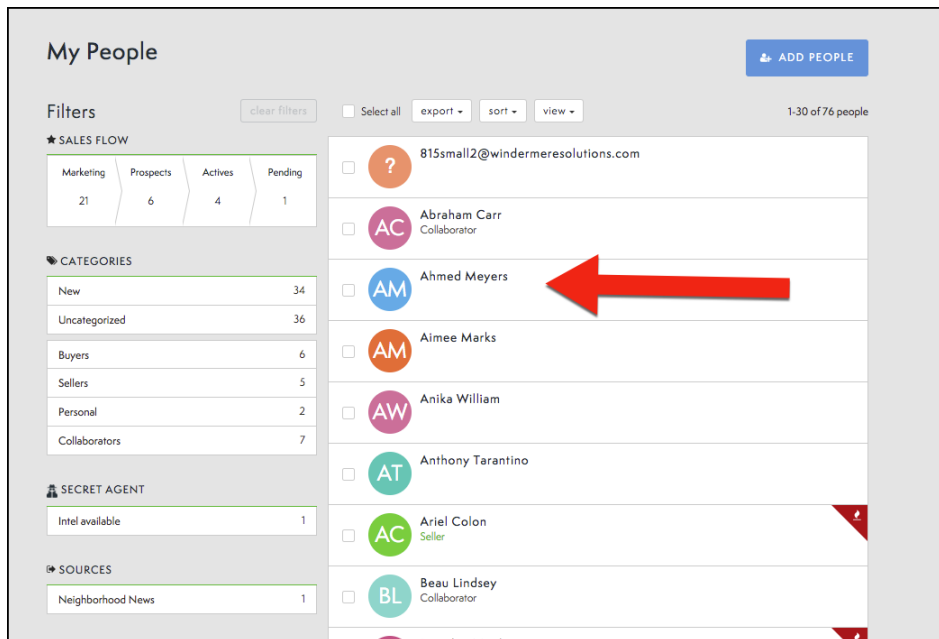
My People

ADD PEOPLE

Filters

clear filters

Select all

export ▾

sort ▾

view ▾

1-30 of 76 people

SALES FLOW

| Marketing | Prospects | Actives | Pending |
|---|---|---|---|
| 21 | 6 | 4 | 1 |

CATEGORIES

| New | 34 |
|---|---|
| Uncategorized | 36 |

| Buyers | 6 |
|---|---|
| Sellers | 5 |
| Personal | 2 |
| Collaborators | 7 |

SECRET AGENT

| Intel available | 1 |
|---|---|

SOURCES

| Neighborhood News | 1 |
|---|---|

?
815small2@windermeresolutions.com

AC
Abraham Carr
Collaborator

AM
Ahmed Meyers

AM
Aimee Marks

AW
Anika William

AT
Anthony Tarantino

AC
Ariel Colon
Seller

BL
Beau Lindsey
Collaborator